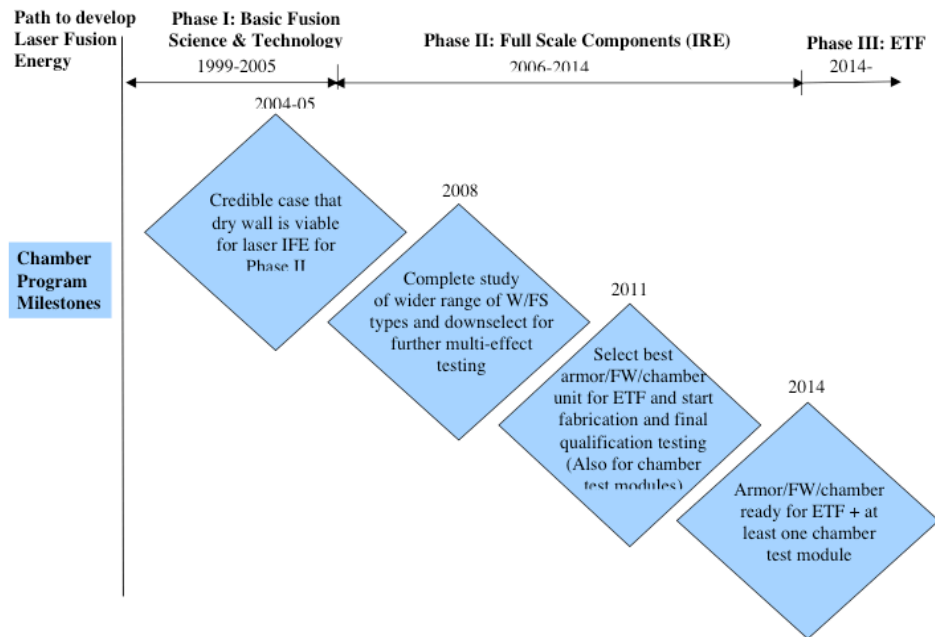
Path to develop Laser Fusion Energy

Phase I: Basic Fusion Science & Technology
1999-2005

Phase II: Full Scale Components (IRE)
2006-2014

Phase III: ETF
2014-

Chamber Program Milestones

2004-05
Credible case that dry wall is viable for laser IFE for Phase II

2008
Complete study of wider range of W/FS types and downselect for further multi-effect testing

2011
Select best armor/FW/chamber unit for ETF and start fabrication and final qualification testing (Also for chamber test modules)

2014
Armor/FW/chamber ready for ETF + at least one chamber test module